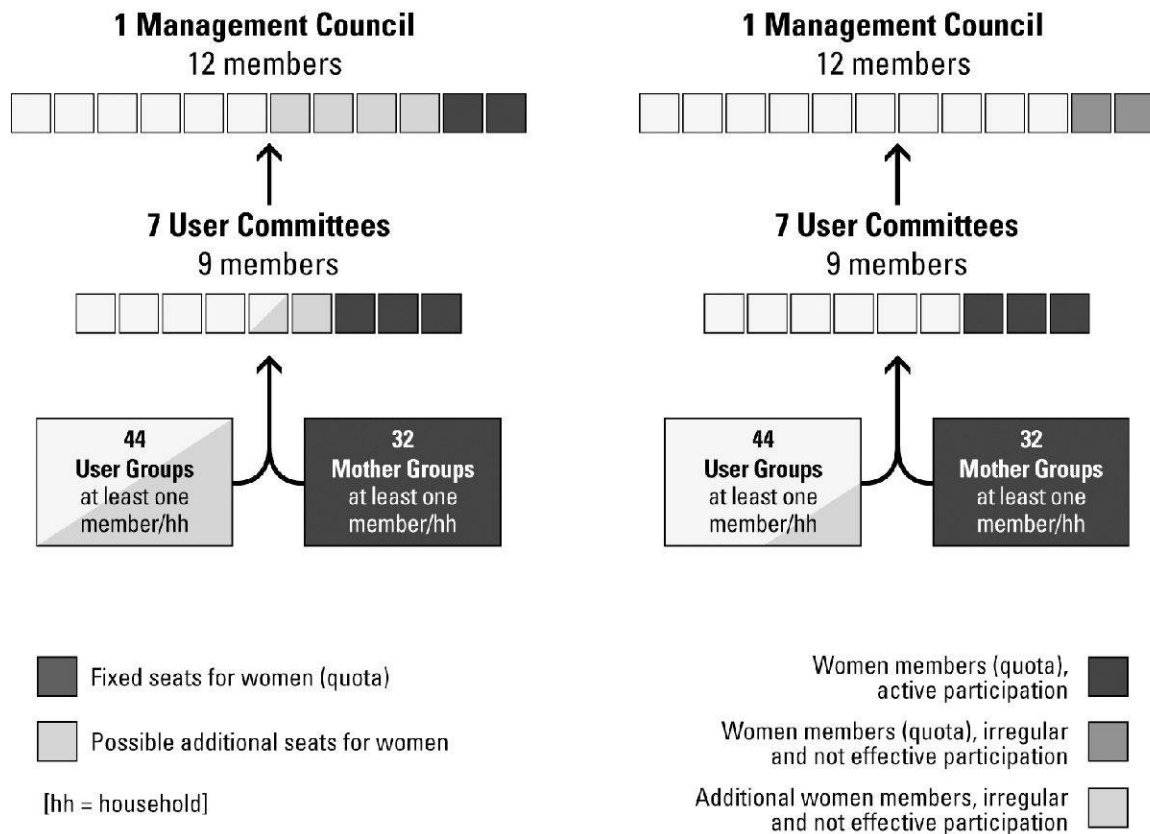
1 Management Council
12 members

7 User Committees
9 members

44
User Groups
at least one member/hh

32
Mother Groups
at least one member/hh

Fixed seats for women (quota)

Possible additional seats for women

[hh = household]

1 Management Council
12 members

7 User Committees
9 members

44
User Groups
at least one member/hh

32
Mother Groups
at least one member/hh

Women members (quota), active participation

Women members (quota), irregular and not effective participation

Additional women members, irregular and not effective participation